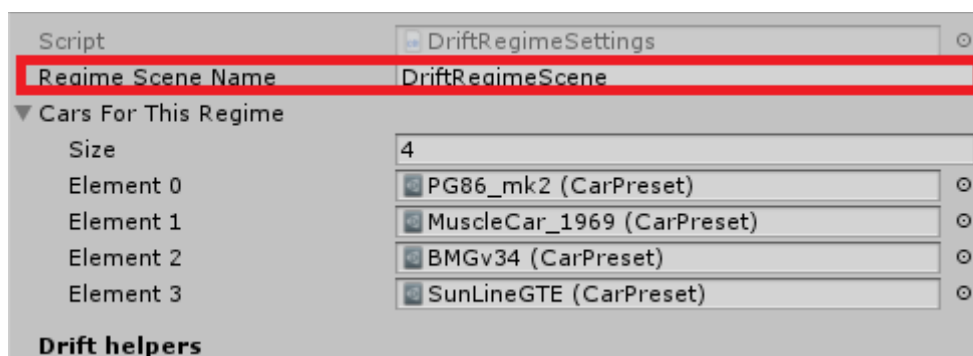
| | |
|---|---|
| Script | DriftRegimeSettings |
| Regime Scene Name | DriftRegimeScene |

▼ Cars For This Regime

| | |
|---|---|
| Size | 4 |
| Element 0 | PG86_mk2 (CarPreset) |
| Element 1 | MuscleCar_1969 (CarPreset) |
| Element 2 | BMGv34 (CarPreset) |
| Element 3 | SunLineGTE (CarPreset) |

Drift helpers